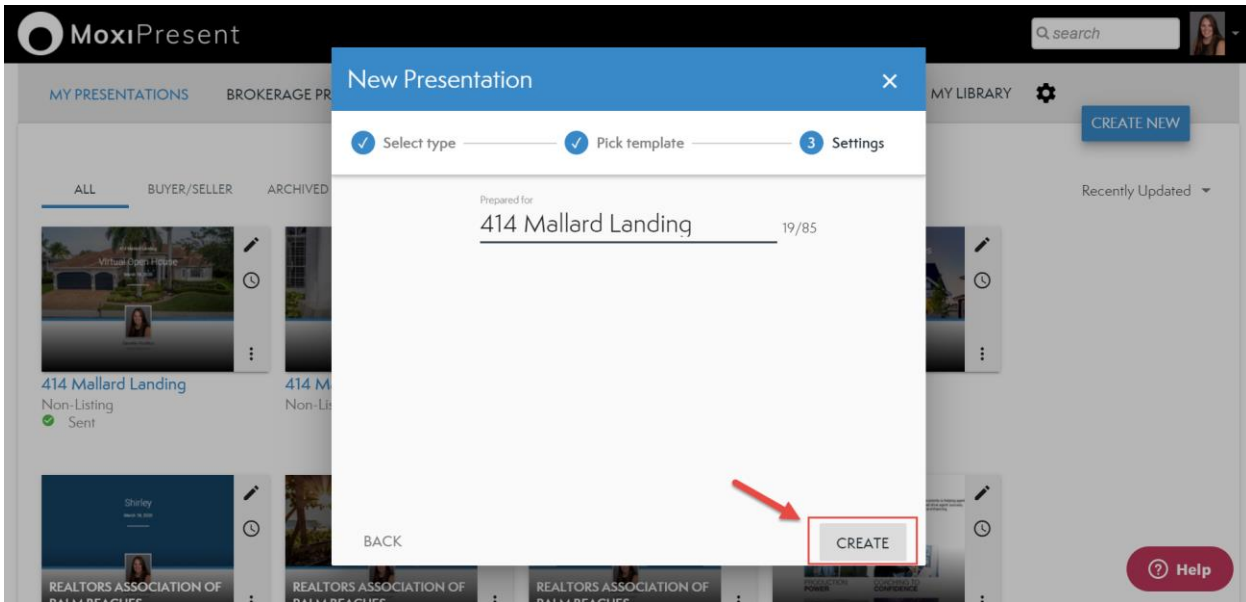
MoxiPresent

search

MY PRESENTATIONS BROKERAGE PR

MY LIBRARY

CREATE NEW

ALL BUYER/SELLER ARCHIVED

Recently Updated

Virtual Open House

414 Mallard Landing
Non-Listing
Sent

414 M
Non-Li

Shirley

REALTORS ASSOCIATION OF PALM BEACHES

REALTORS ASSOCIATION OF PALM BEACHES

REALTORS ASSOCIATION OF PALM BEACHES

New Presentation

Select type — Pick template — 3 Settings

Prepared for
414 Mallard Landing 19/85

BACK

CREATE

Help